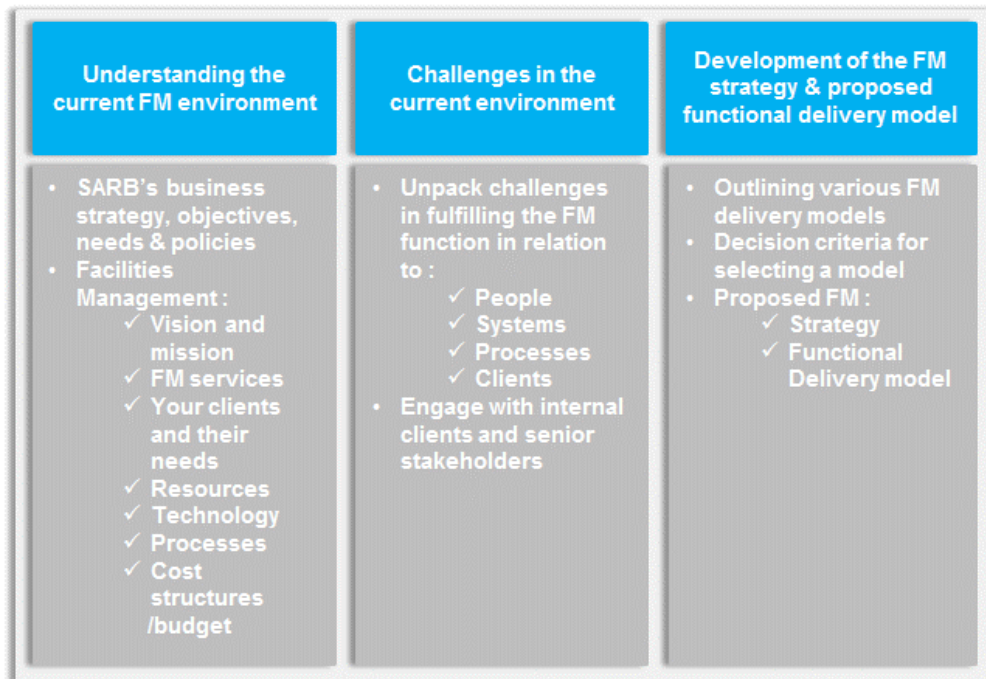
Understanding the current FM environment

- SARB's business strategy, objectives, needs & policies
- Facilities Management :
  ✓ Vision and mission
  ✓ FM services
  ✓ Your clients and their needs
  ✓ Resources
  ✓ Technology
  ✓ Processes
  ✓ Cost structures /budget

Challenges in the current environment

- Unpack challenges in fulfilling the FM function in relation to :
  ✓ People
  ✓ Systems
  ✓ Processes
  ✓ Clients
- Engage with internal clients and senior stakeholders

Development of the FM strategy & proposed functional delivery model

- Outlining various FM delivery models
- Decision criteria for selecting a model
- Proposed FM :
  ✓ Strategy
  ✓ Functional Delivery model